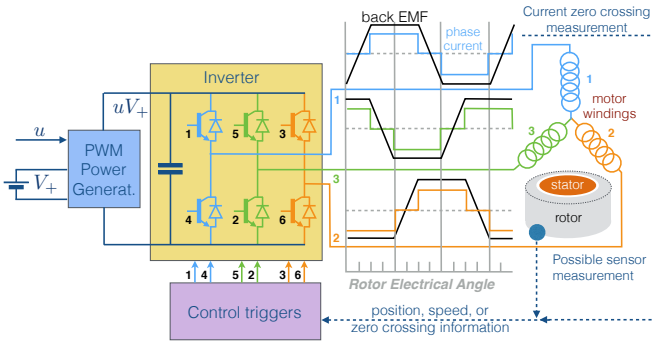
back EMF

phase current

Current zero crossing measurement

Inverter

$uV_+$

$u$

PWM Power Generat.

$V_+$

1 5 3

4 2 6

1

3

2

1

3

2

motor windings

stator

rotor

Rotor Electrical Angle

Possible sensor measurement

1 4 5 2 3 6

Control triggers

position, speed, or zero crossing information